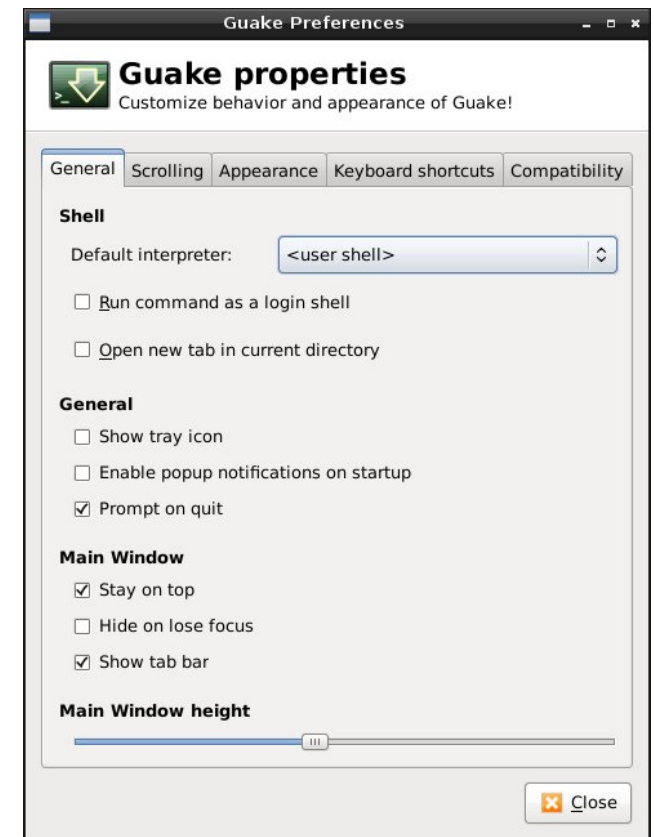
Guake Preferences

Guake properties
Customize behavior and appearance of Guake!

General | Scrolling | Appearance | Keyboard shortcuts | Compatibility

Shell

Default interpreter: <user shell>

☐ Run command as a login shell

☐ Open new tab in current directory

General

☐ Show tray icon

☐ Enable popup notifications on startup

☑ Prompt on quit

Main Window

☑ Stay on top

☐ Hide on lose focus

☑ Show tab bar

Main Window height

Close